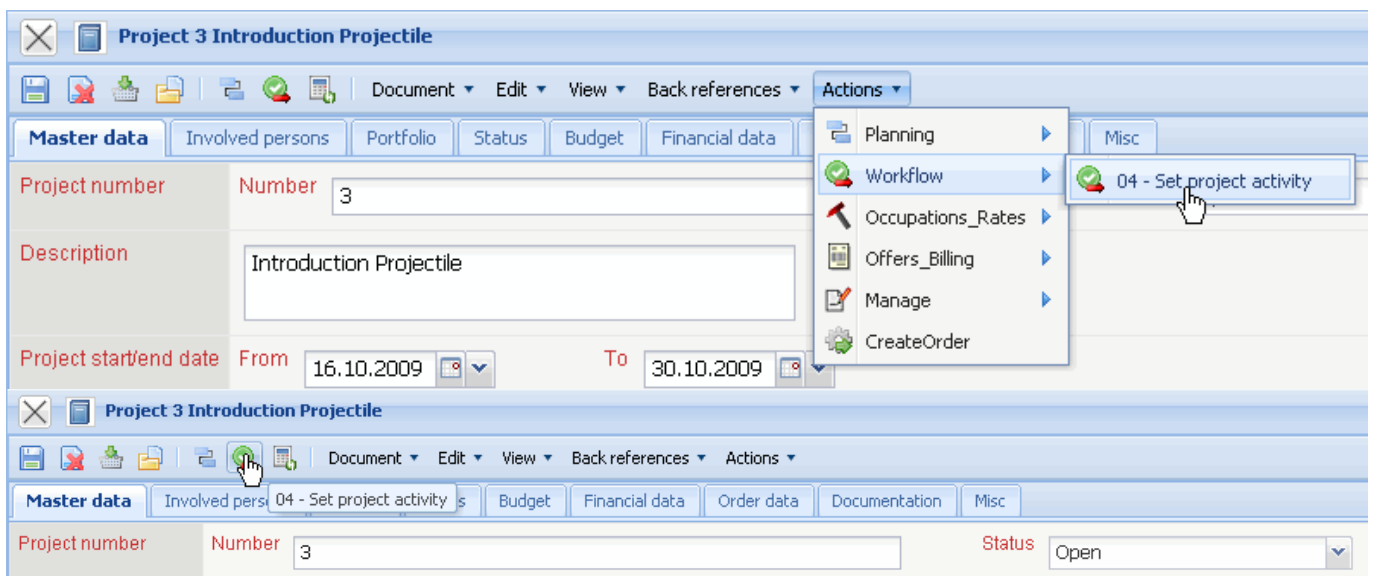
Project 3 Introduction Projectile

Document ▾ Edit ▾ View ▾ Back references ▾ Actions ▾

Master data | Involved persons | Portfolio | Status | Budget | Financial data | Misc

Planning
Workflow
Occupations_Rates
Offers_Billing
Manage
CreateOrder

04 - Set project activity

Project number | Number | 3

Description | Introduction Projectile

Project start/end date | From | 16.10.2009 | To | 30.10.2009

Project 3 Introduction Projectile

Document ▾ Edit ▾ View ▾ Back references ▾ Actions ▾

Master data | Involved pers | 04 - Set project activity | s | Budget | Financial data | Order data | Documentation | Misc

Project number | Number | 3 | Status | Open